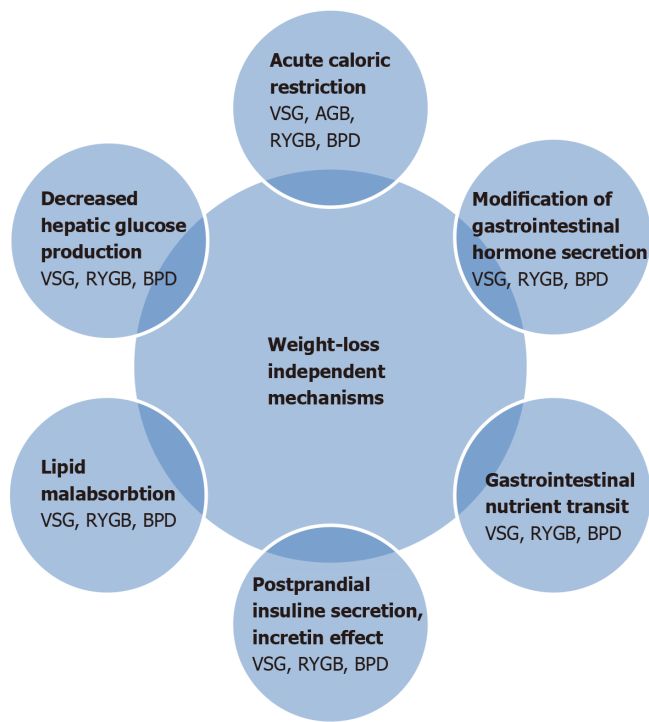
Acute caloric restriction
VSG, AGB, RYGB, BPD

Decreased hepatic glucose production
VSG, RYGB, BPD

Modification of gastrointestinal hormone secretion
VSG, RYGB, BPD

Weight-loss independent mechanisms

Lipid malabsorbtion
VSG, RYGB, BPD

Gastrointestinal nutrient transit
VSG, RYGB, BPD

Postprandial insuline secretion, incretin effect
VSG, RYGB, BPD